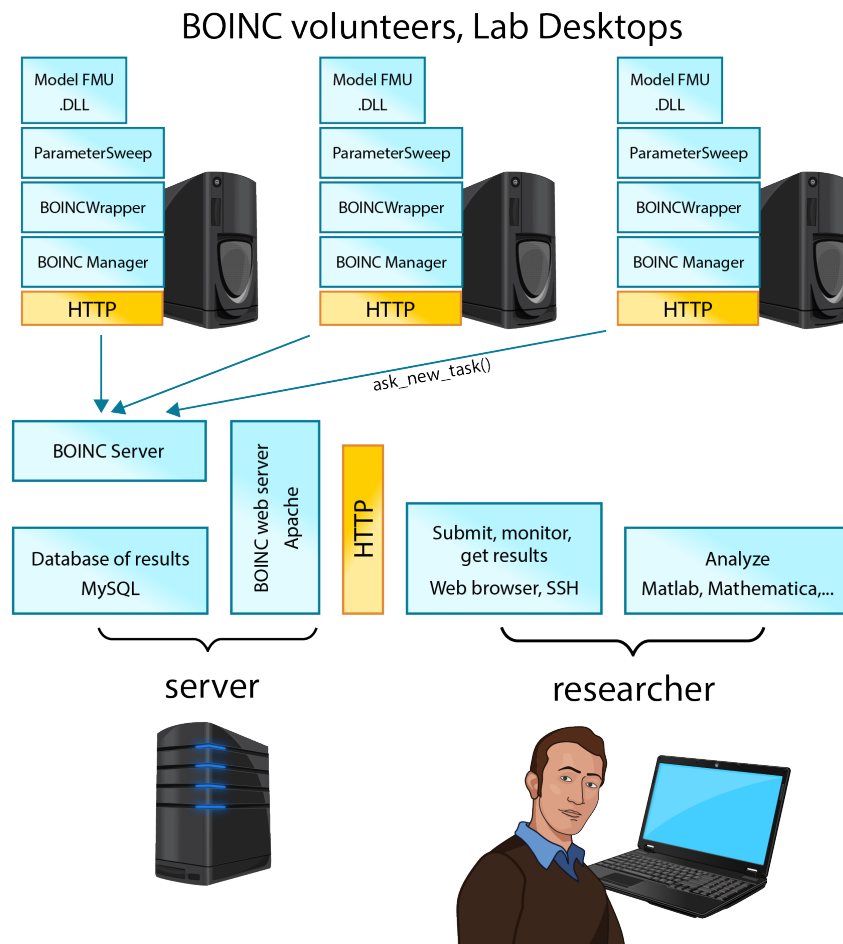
BOINC volunteers, Lab Desktops

Model FMU .DLL

ParameterSweep

BOINCWrapper

BOINC Manager

HTTP

Model FMU .DLL

ParameterSweep

BOINCWrapper

BOINC Manager

HTTP

Model FMU .DLL

ParameterSweep

BOINCWrapper

BOINC Manager

HTTP

ask_new_task()

BOINC Server

Database of results
MySQL

BOINC web server
Apache

HTTP

Submit, monitor, get results
Web browser, SSH

Analyze
Matlab, Mathematica,...

server

researcher